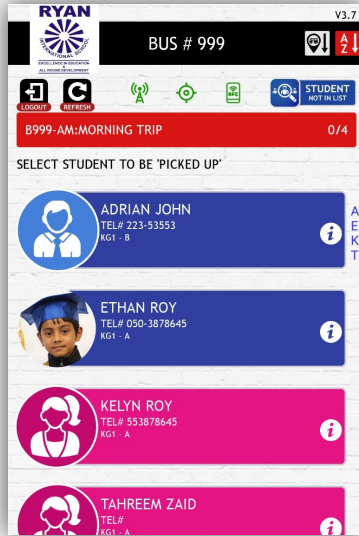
RYAN
INTERNATIONAL SCHOOL
EXCELLENCE IN EDUCATION & ALL ROUND DEVELOPMENT

V3.7

BUS # 999

A Z

LOGOUT REFRESH

STUDENT NOT IN LIST

B999-AM:MORNING TRIP 0/4

SELECT STUDENT TO BE 'PICKED UP'

ADRIAN JOHN
TEL# 223-53553
KG1 - B

A
E
K
T

ETHAN ROY
TEL# 050-3878645
KG1 - A

KELYN ROY
TEL# 553878645
KG1 - A

TAHREEM ZAID
TEL#
KG1 - A